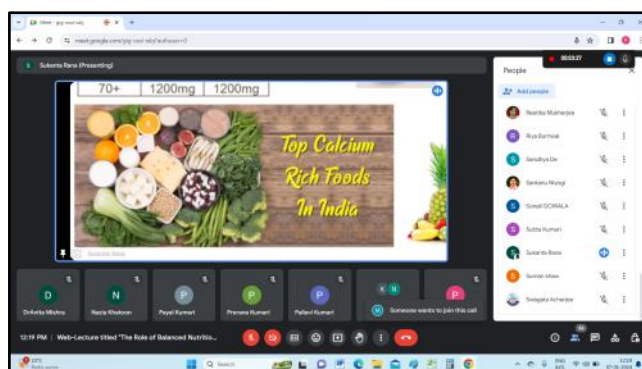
Meet - gsy-wsnu-xej

meet.google.com/gsy-wsnu-xej?authuser=0

Sukanta Rana (Presenting)

| 70+ | 1200mg | 1200mg |
|---|---|---|

Top Calcium Rich Foods In India

Sukanta Rana

People

Add people

Reetika Mukherjee

Riya Barman

Sandhya De

Sankanu Niyogi

Sonali GORALA

Subha Kumari

Sukanta Rana

Suman Ishaw

Swagata Acharjee

D
Dr.Anita Mishra

N
Nazia Khatoon

P
Payel Kumari

P
Pravana Kumari

P
Pallavi Kumari

P

Someone wants to join this call

12:19 PM | Web-Lecture titled "The Role of Balanced Nutritio...

00:03:27

Search